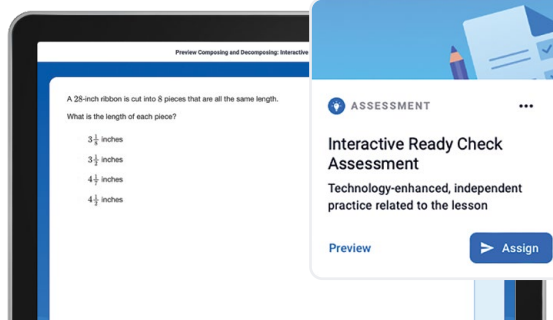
Preview Composing and Decomposing: Interactive

A 28-inch ribbon is cut into 8 pieces that are all the same length.

What is the length of each piece?

$3\frac{1}{8}$ inches

$3\frac{1}{2}$ inches

$4\frac{1}{2}$ inches

$4\frac{1}{8}$ inches

ASSESSMENT

•••

Interactive Ready Check Assessment

Technology-enhanced, independent practice related to the lesson

Preview

Assign